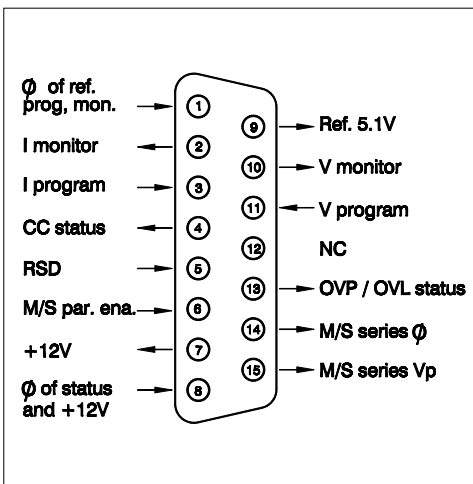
$\phi$ of ref. prog, mon.
1
I monitor
2
I program
3
CC status
4
RSD
5
M/S par. ena.
6
+12V
7
$\phi$ of status and +12V
8
9
Ref. 5.1V
10
V monitor
11
V program
12
NC
13
OVP / OVL status
14
M/S series $\phi$
15
M/S series Vp